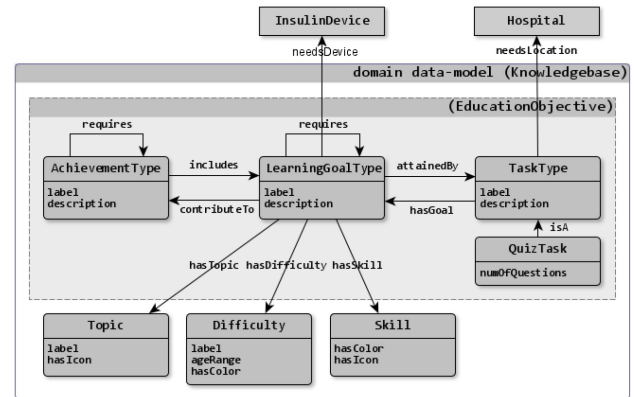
InsulinDevice

Hospital

needsDevice

needsLocation

domain data-model (Knowledgebase)

(EducationObjective)

requires

requires

AchievementType

label
description

includes

contributeTo

LearningGoalType

label
description

attainedBy

hasGoal

TaskType

label
description

isA

QuizTask

numOfQuestions

hasTopic hasDifficulty hasSkill

Topic

label
hasIcon

Difficulty

label
ageRange
hasColor

Skill

hasColor
hasIcon